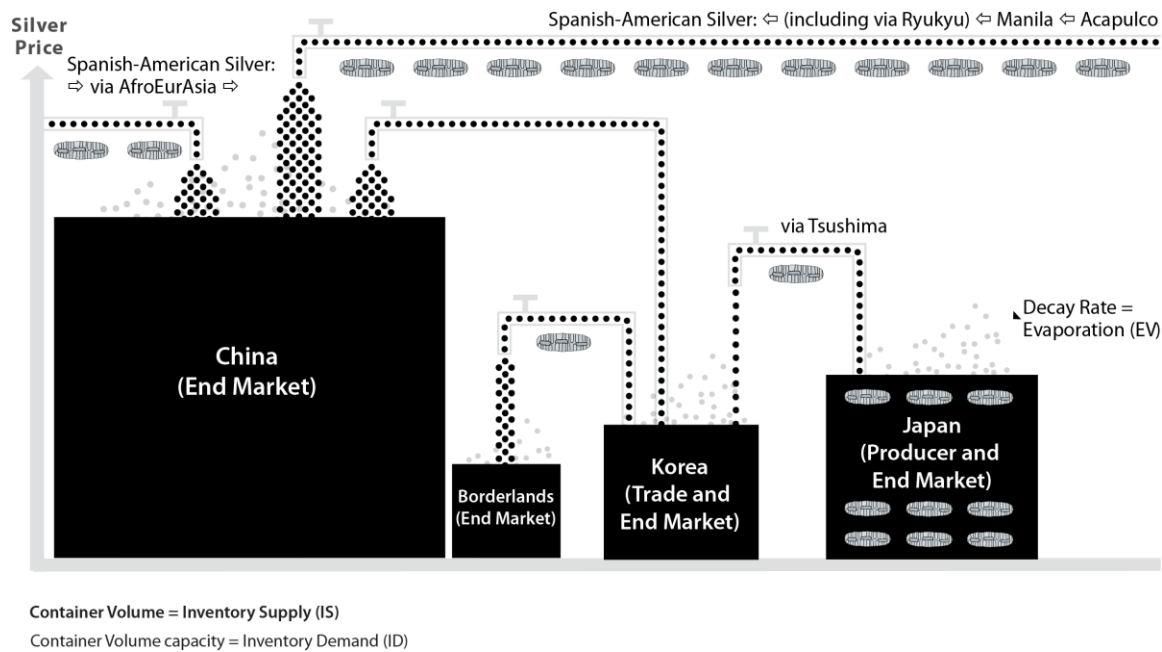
Silver Price

Spanish-American Silver: ⇦ (including via Ryukyu) ⇦ Manila ⇦ Acapulco

Spanish-American Silver: ⇨ via AfroEurAsia ⇨

via Tsushima

Decay Rate = Evaporation (EV)

China (End Market)

Borderlands (End Market)

Korea (Trade and End Market)

Japan (Producer and End Market)

Container Volume = Inventory Supply (IS)

Container Volume capacity = Inventory Demand (ID)